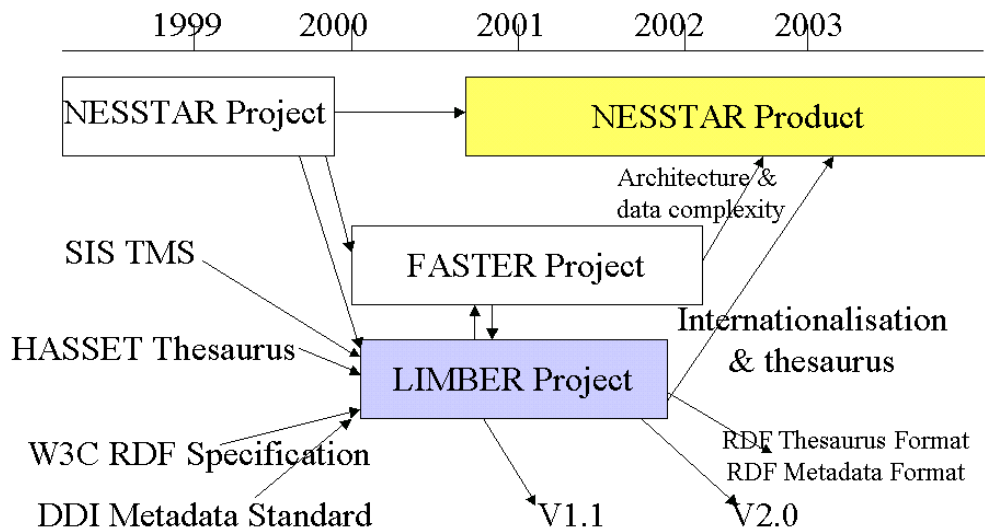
1999 2000 2001 2002 2003

NESSTAR Project

NESSTAR Product

Architecture & data complexity

SIS TMS

FASTER Project

Internationalisation & thesaurus

HASSET Thesaurus

LIMBER Project

W3C RDF Specification

RDF Thesaurus Format
RDF Metadata Format

DDI Metadata Standard

V1.1

V2.0